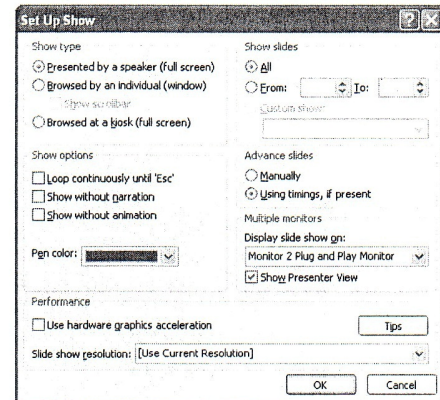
Set Up Show

Show type

Presented by a speaker (full screen)

Browsed by an individual (window)

Show scrollbar

Browsed at a kiosk (full screen)

Show slides

All

From: To:

Custom show:

Show options

Loop continuously until 'Esc'

Show without narration

Show without animation

Pen color:

Advance slides

Manually

Using timings, if present

Multiple monitors

Display slide show on:

Monitor 2 Plug and Play Monitor

Show Presenter View

Performance

Use hardware graphics acceleration

Tips

Slide show resolution: [Use Current Resolution]

OK

Cancel